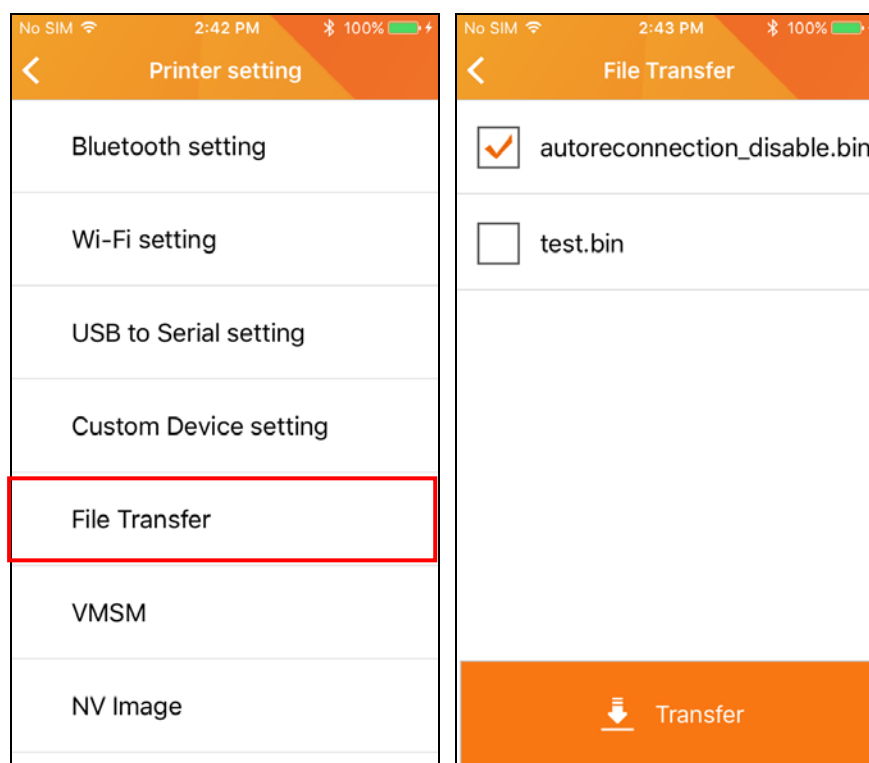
No SIM 2:42 PM 100%

Printer setting

Bluetooth setting

Wi-Fi setting

USB to Serial setting

Custom Device setting

File Transfer

VMSM

NV Image

No SIM 2:43 PM 100%

File Transfer

autoreconnection_disable.bin

test.bin

Transfer